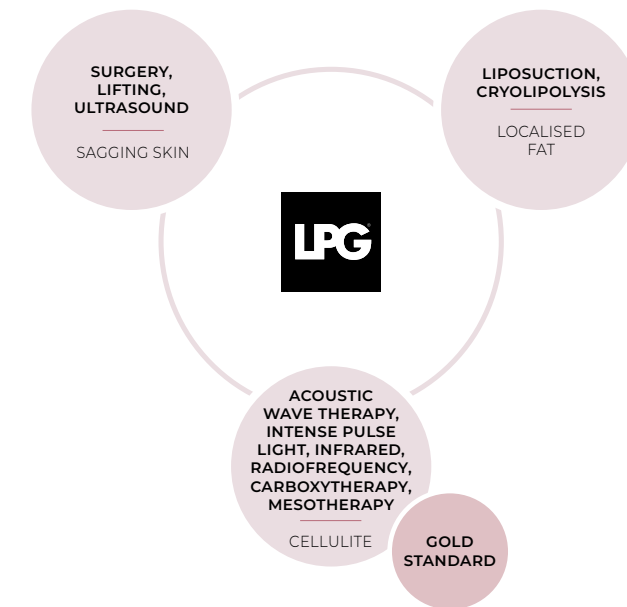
SURGERY, LIFTING, ULTRASOUND

SAGGING SKIN

LIPOSUCTION, CRYOLIPOLYSIS

LOCALISED FAT

LPG®

ACOUSTIC WAVE THERAPY, INTENSE PULSE LIGHT, INFRARED, RADIOFREQUENCY, CARBOXYTHERAPY, MESOTHERAPY

CELLULITE

GOLD STANDARD